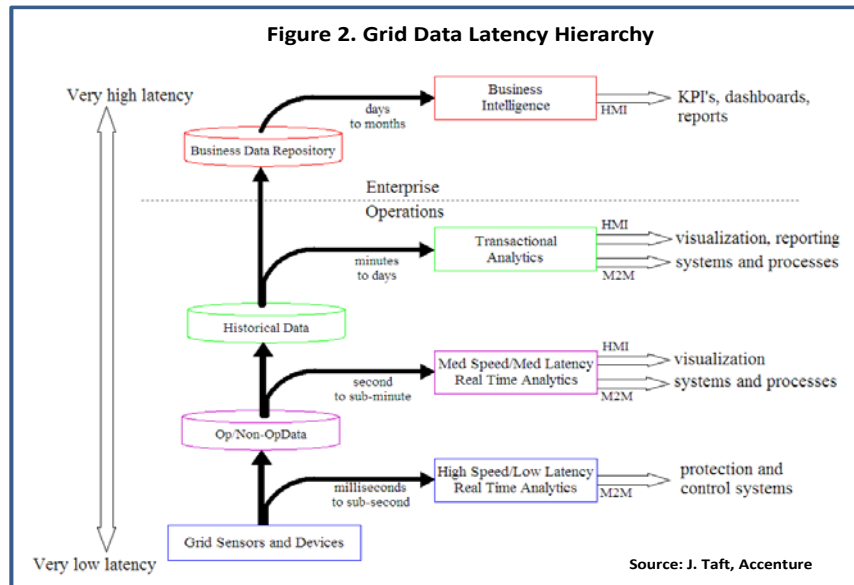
Figure 2. Grid Data Latency Hierarchy

Very high latency

days to months

Business Intelligence

HMI

KPI's, dashboards, reports

Business Data Repository

Enterprise

Operations

HMI

Transactional Analytics

visualization, reporting

minutes to days

systems and processes

M2M

Historical Data

HMI

Med Speed/Med Latency Real Time Analytics

visualization

second to sub-minute

systems and processes

M2M

Op/Non-OpData

High Speed/Low Latency Real Time Analytics

protection and control systems

milliseconds to sub-second

M2M

Grid Sensors and Devices

Very low latency

Source: J. Taft, Accenture